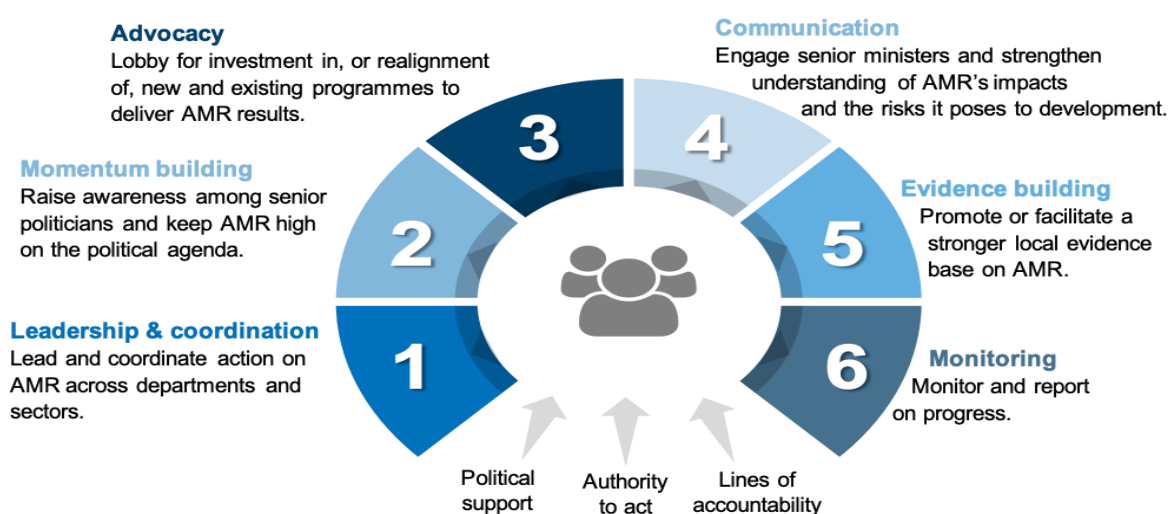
Advocacy
Lobby for investment in, or realignment of, new and existing programmes to deliver AMR results.

3

Communication
Engage senior ministers and strengthen understanding of AMR's impacts and the risks it poses to development.

4

Momentum building
Raise awareness among senior politicians and keep AMR high on the political agenda.

2

Evidence building
Promote or facilitate a stronger local evidence base on AMR.

5

Leadership & coordination
Lead and coordinate action on AMR across departments and sectors.

1

Monitoring
Monitor and report on progress.

6

Political support

Authority to act

Lines of accountability